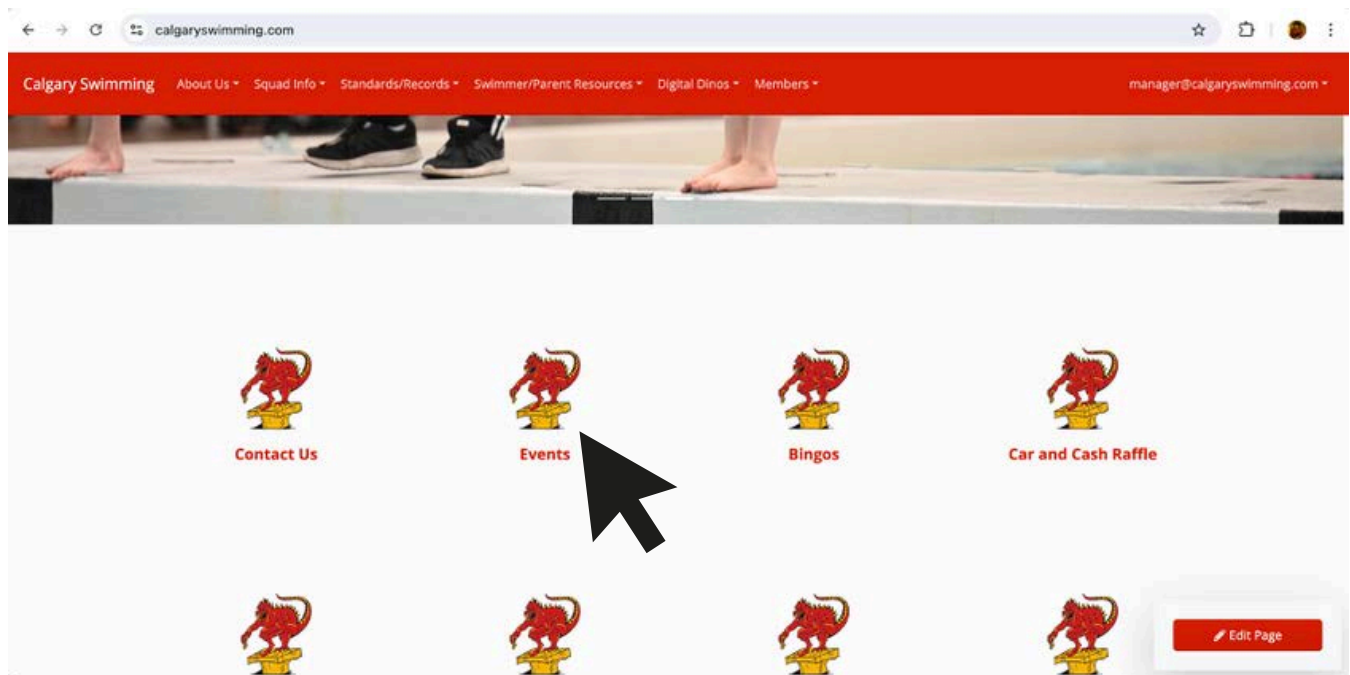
calgaryswimming.com

Calgary Swimming About Us Squad Info Standards/Records Swimmer/Parent Resources Digital Dinos Members manager@calgaryswimming.com

Contact Us

Events

Bingos

Car and Cash Raffle

Edit Page